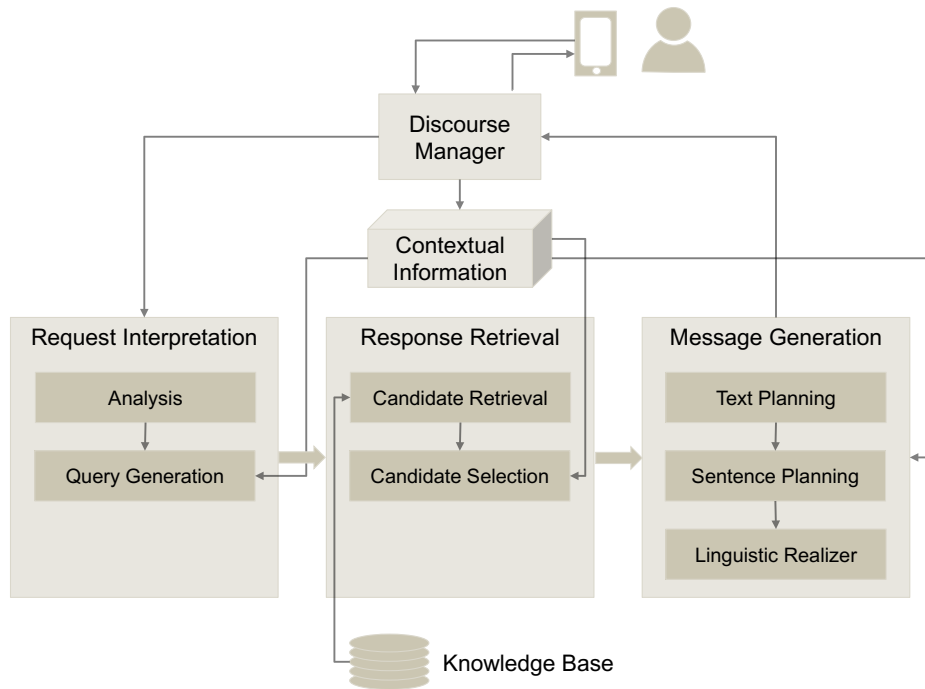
Discourse Manager

Contextual Information

Request Interpretation

Analysis

Query Generation

Response Retrieval

Candidate Retrieval

Candidate Selection

Message Generation

Text Planning

Sentence Planning

Linguistic Realizer

Knowledge Base